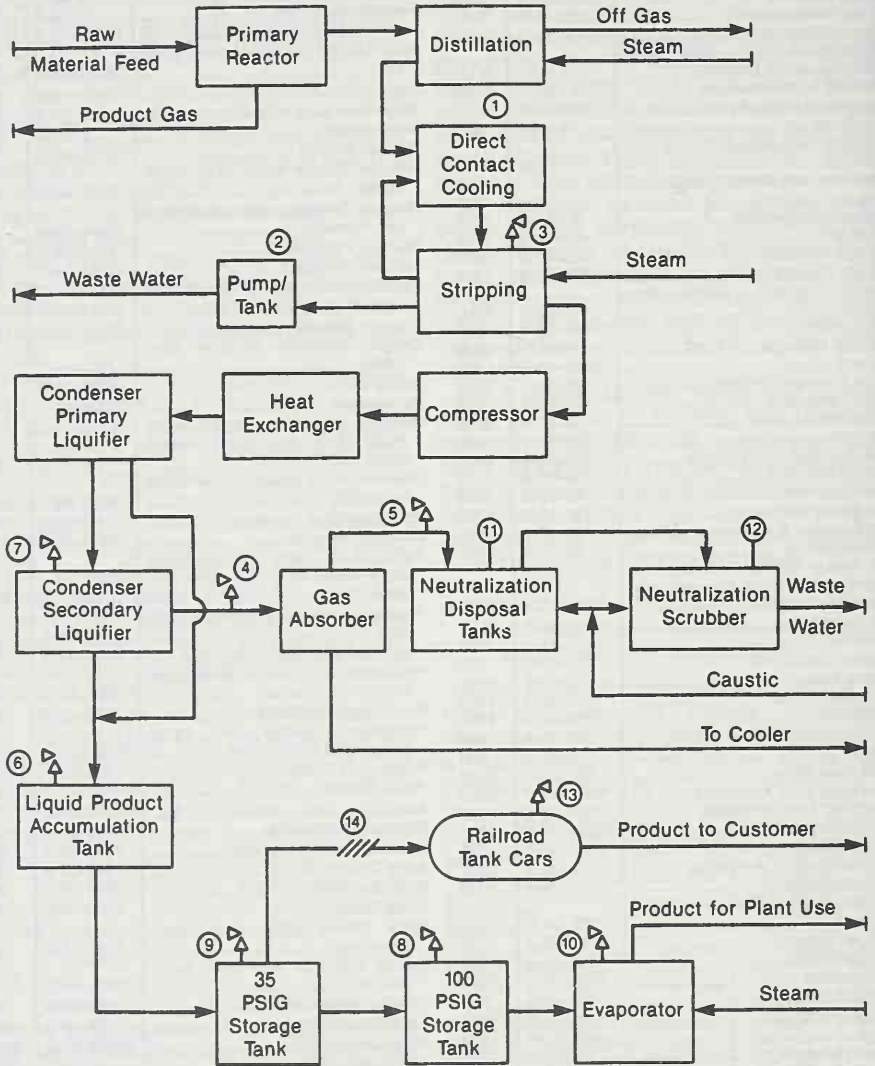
Raw Material Feed

Primary Reactor

Distillation

Off Gas

Steam

Product Gas

①

Direct Contact Cooling

③

②

Steam

Waste Water

Pump/ Tank

Stripping

Condenser Primary Liquifier

Heat Exchanger

Compressor

⑤

⑪

⑫

⑦

④

Condenser Secondary Liquifier

Gas Absorber

Neutralization Disposal Tanks

Neutralization Scrubber

Waste Water

Caustic

To Cooler

⑥

Liquid Product Accumulation Tank

⑬

⑭

Railroad Tank Cars

Product to Customer

Product for Plant Use

⑨

⑧

⑩

35 PSIG Storage Tank

100 PSIG Storage Tank

Evaporator

Steam